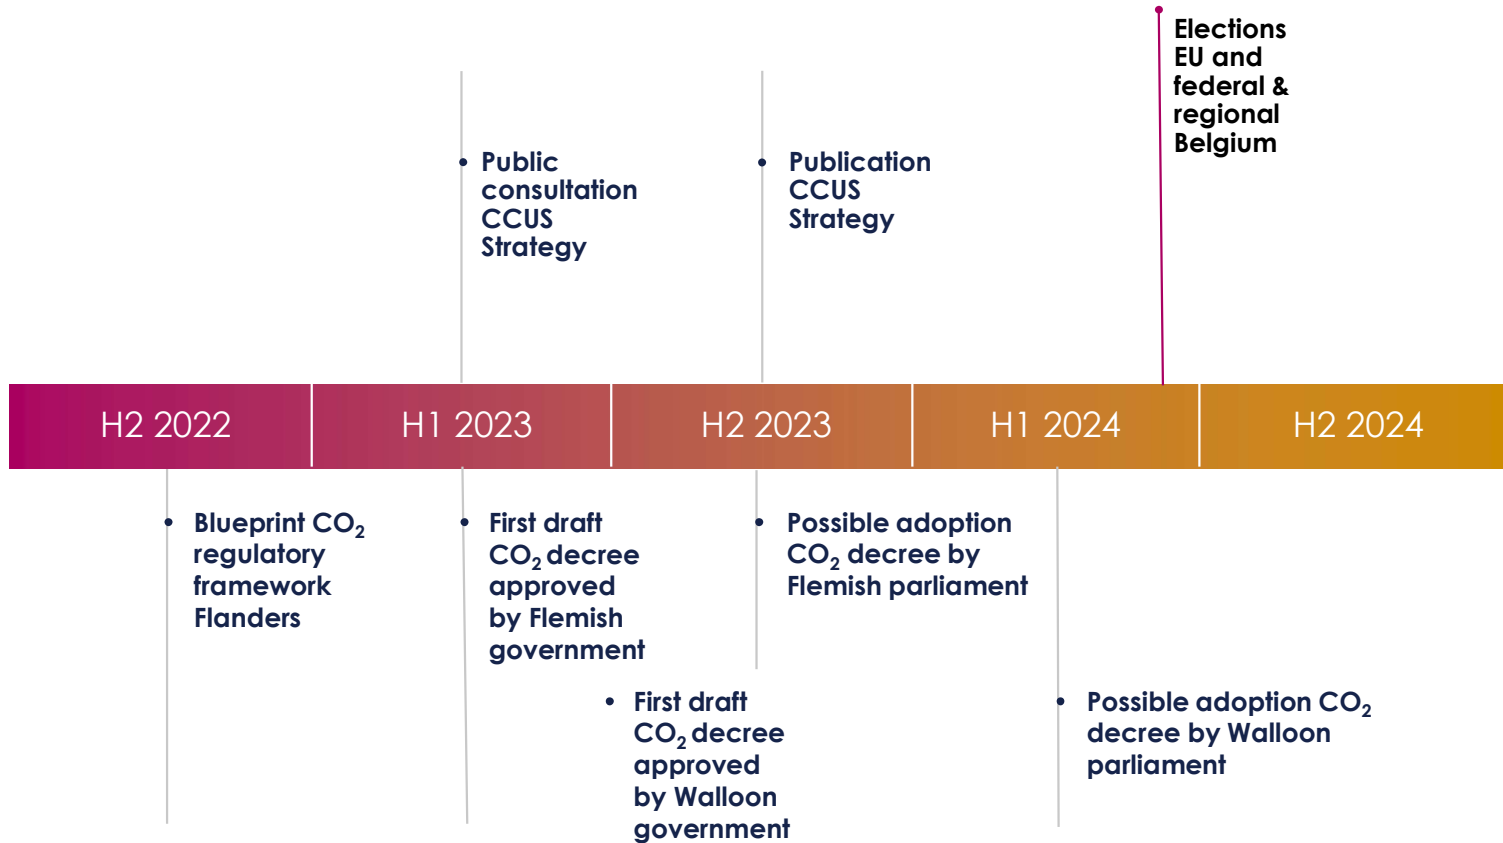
Elections EU and federal & regional Belgium

• Public consultation CCUS Strategy

• Publication CCUS Strategy

H2 2022

H1 2023

H2 2023

H1 2024

H2 2024

• Blueprint $CO_2$ regulatory framework Flanders

• First draft $CO_2$ decree approved by Flemish government

• Possible adoption $CO_2$ decree by Flemish parliament

• First draft $CO_2$ decree approved by Walloon government

• Possible adoption $CO_2$ decree by Walloon parliament